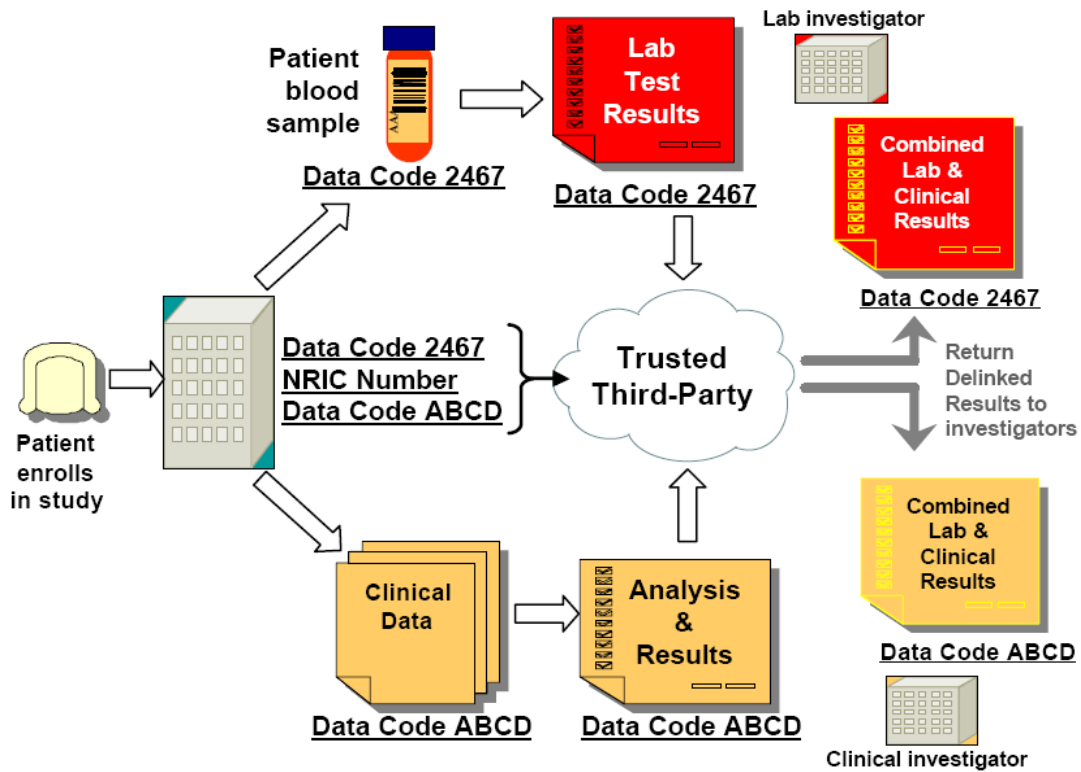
Patient blood sample

AA

Data Code 2467

Lab Test Results

Data Code 2467

Lab investigator

Combined Lab & Clinical Results

Data Code 2467

Patient enrolls in study

Data Code 2467
NRIC Number
Data Code ABCD

Trusted Third-Party

Return Delinked Results to investigators

Combined Lab & Clinical Results

Data Code ABCD

Clinical Data

Data Code ABCD

Analysis & Results

Data Code ABCD

Clinical investigator